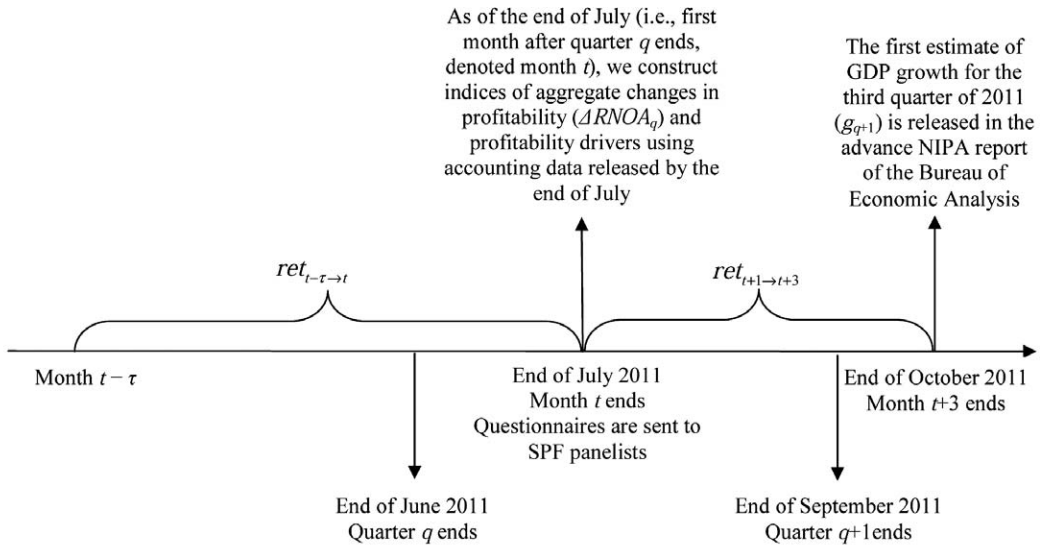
As of the end of July (i.e., first month after quarter $q$ ends, denoted month $t$), we construct indices of aggregate changes in profitability ($\Delta RNOA_q$) and profitability drivers using accounting data released by the end of July

The first estimate of GDP growth for the third quarter of 2011 ($g_{q+1}$) is released in the advance NIPA report of the Bureau of Economic Analysis

$ret_{t-\tau\rightarrow t}$

$ret_{t+1\rightarrow t+3}$

Month $t-\tau$

End of July 2011
Month $t$ ends
Questionnaires are sent to SPF panelists

End of October 2011
Month $t$+3 ends

End of June 2011
Quarter $q$ ends

End of September 2011
Quarter $q$+1ends